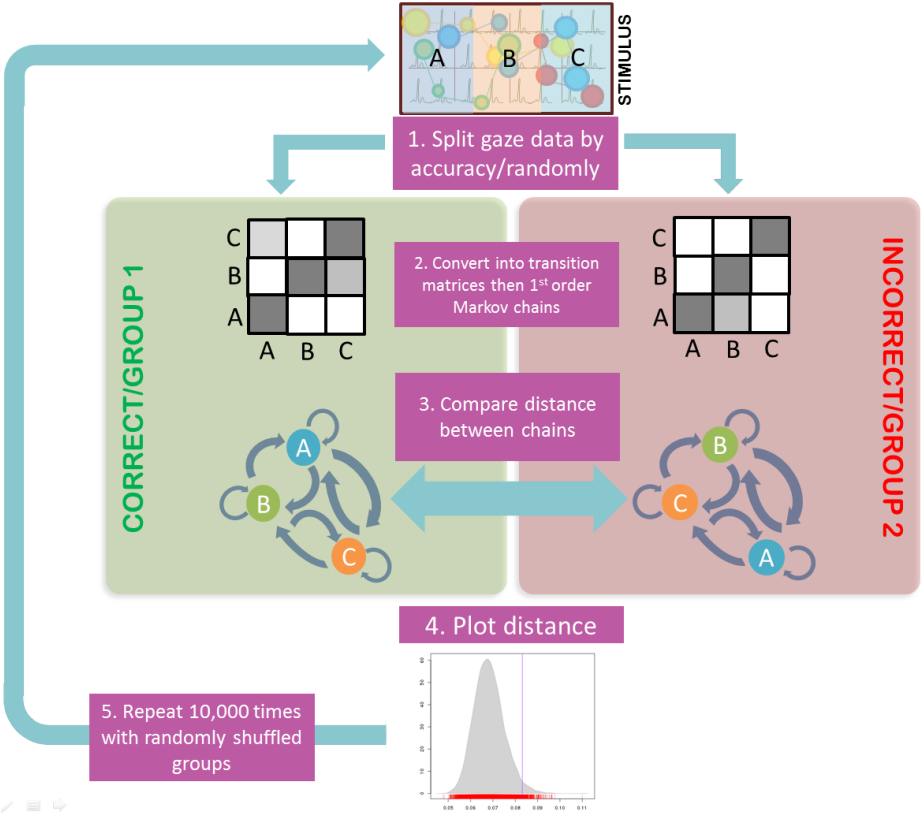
A B C

STIMULUS

1. Split gaze data by accuracy/randomly

CORRECT/GROUP 1

C
B
A
A B C

2. Convert into transition matrices then 1$^{st}$ order Markov chains

INCORRECT/GROUP 2

C
B
A
A B C

3. Compare distance between chains

A
B
C

B
C
A

4. Plot distance

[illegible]

0.05 0.06 0.07 0.08 0.09 0.10 0.11

5. Repeat 10,000 times with randomly shuffled groups